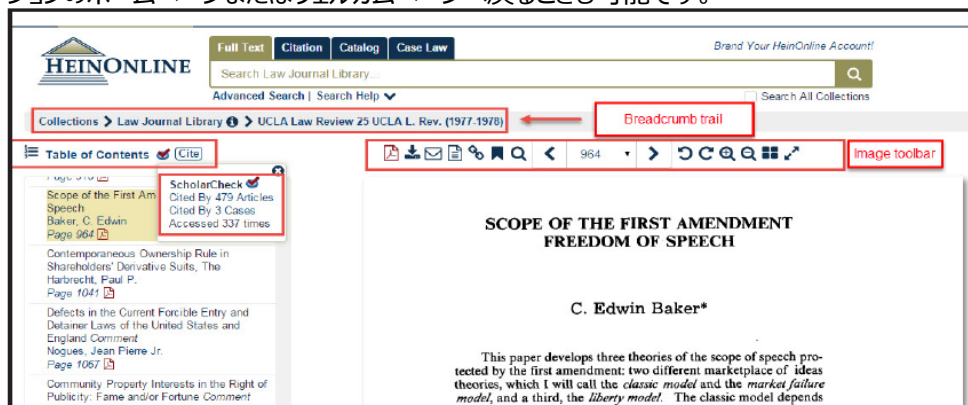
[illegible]ホーム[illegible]またはジェルカム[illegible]戻ることも可能です。

HEINONLINE

Full Text | Citation | Catalog | Case Law

Brand Your HeinOnline Account!

Search Law Journal Library...

Advanced Search | Search Help

Search All Collections

Collections > Law Journal Library > UCLA Law Review 25 UCLA L. Rev. (1977-1978)

Breadcrumb trail

Table of Contents Cite

Image toolbar

964

Page 910

Scope of the First Amendment Freedom of Speech
Baker, C. Edwin
Page 964

ScholarCheck
Cited By 479 Articles
Cited By 3 Cases
Accessed 337 times

Contemporaneous Ownership Rule in Shareholders' Derivative Suits, The
Harbrecht, Paul P.
Page 1041

Defects in the Current Forcible Entry and Detainer Laws of the United States and England Comment
Nogues, Jean Pierre Jr.
Page 1067

Community Property Interests in the Right of Publicity: Fame and/or Fortune Comment

SCOPE OF THE FIRST AMENDMENT FREEDOM OF SPEECH

C. Edwin Baker*

This paper develops three theories of the scope of speech protected by the first amendment: two different marketplace of ideas theories, which I will call the classic model and the market failure model, and a third, the liberty model. The classic model depends